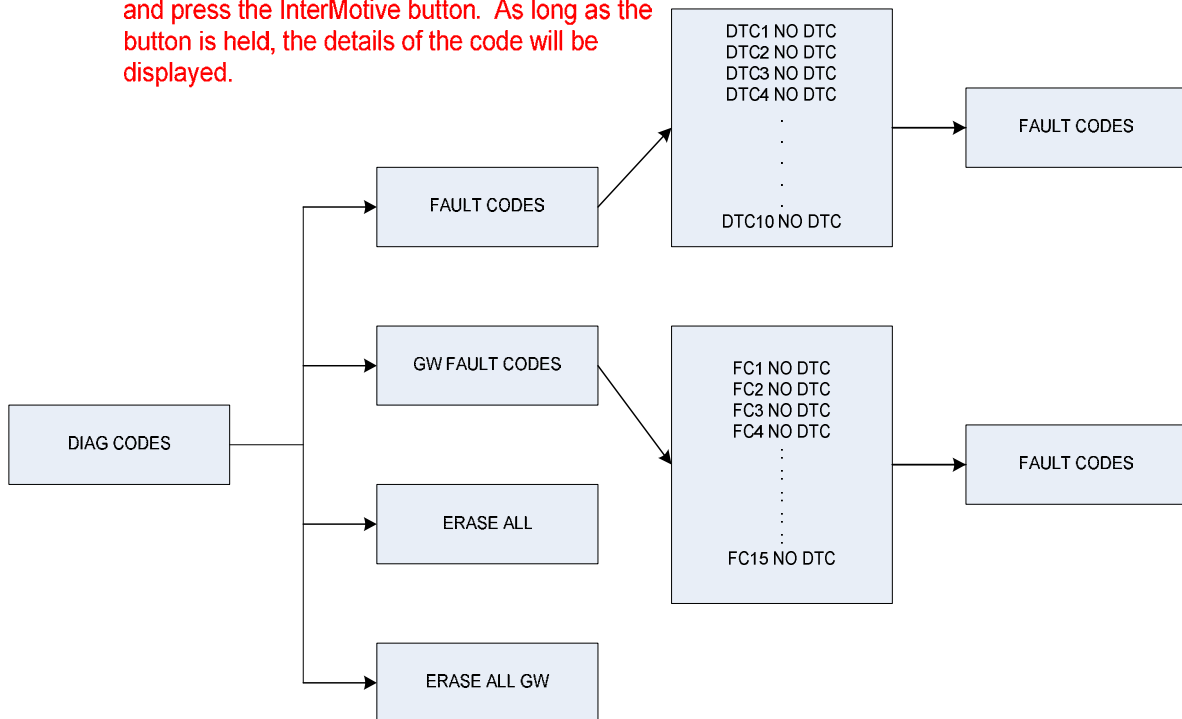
and press the InterMotive button. As long as the button is held, the details of the code will be displayed.

DTC1 NO DTC
DTC2 NO DTC
DTC3 NO DTC
DTC4 NO DTC
.
.
.
.
.
DTC10 NO DTC

FAULT CODES

FAULT CODES

DIAG CODES

GW FAULT CODES

FC1 NO DTC
FC2 NO DTC
FC3 NO DTC
FC4 NO DTC
.
.
.
.
FC15 NO DTC

FAULT CODES

ERASE ALL

ERASE ALL GW